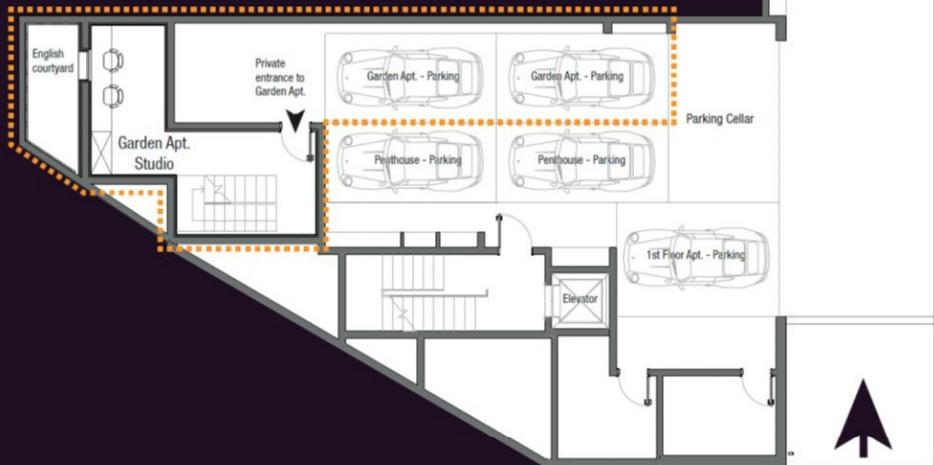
English courtyard

Private entrance to Garden Apt.

Garden Apt. - Parking

Garden Apt. - Parking

Parking Cellar

Garden Apt. Studio

Penthouse - Parking

Penthouse - Parking

1st Floor Apt. - Parking

Elevator